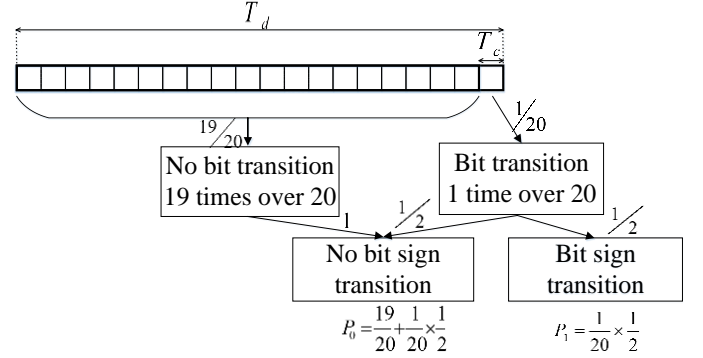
$T_d$

$T_c$

$19/20$

$1/20$

No bit transition 19 times over 20

Bit transition 1 time over 20

1

$1/2$

$1/2$

No bit sign transition

Bit sign transition

$P_0 = \frac{19}{20} + \frac{1}{20} \times \frac{1}{2}$

$P_1 = \frac{1}{20} \times \frac{1}{2}$